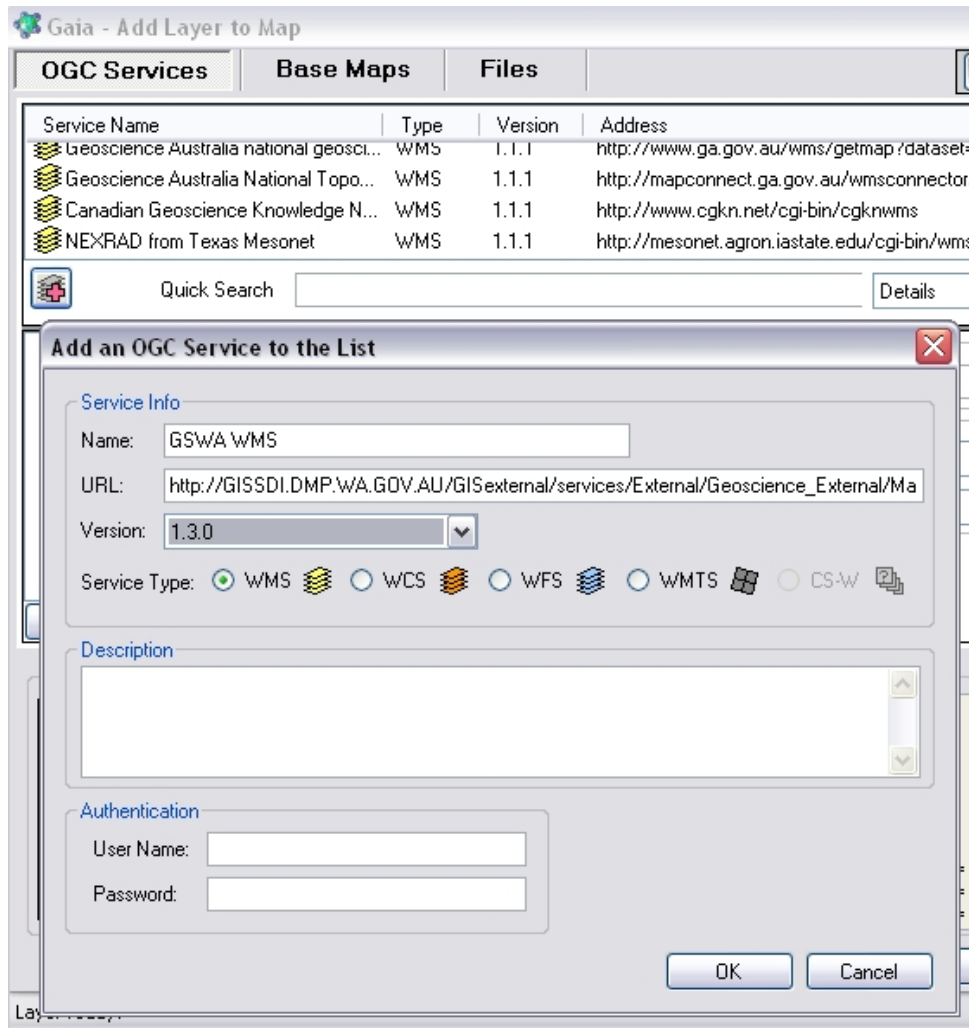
Gaia - Add Layer to Map

OGC Services | Base Maps | Files

| Service Name | Type | Version | Address |
|---|---|---|---|
| Geoscience Australia national geosci... | WMS | 1.1.1 | http://www.ga.gov.au/wms/getmap?dataset= |
| Geoscience Australia National Topo... | WMS | 1.1.1 | http://mapconnect.ga.gov.au/wmsconnector |
| Canadian Geoscience Knowledge N... | WMS | 1.1.1 | http://www.cgkn.net/cgi-bin/cgknwms |
| NEXRAD from Texas Mesonet | WMS | 1.1.1 | http://mesonet.agron.iastate.edu/cgi-bin/wms |

Quick Search

Details

Add an OGC Service to the List

Service Info

Name: GSWA WMS

URL: http://GISSDI.DMP.WA.GOV.AU/GISexternal/services/External/Geoscience_External/Ma

Version: 1.3.0

Service Type: WMS WCS WFS WMTS CS-W

Description

Authentication

User Name:

Password:

OK Cancel

Lay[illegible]